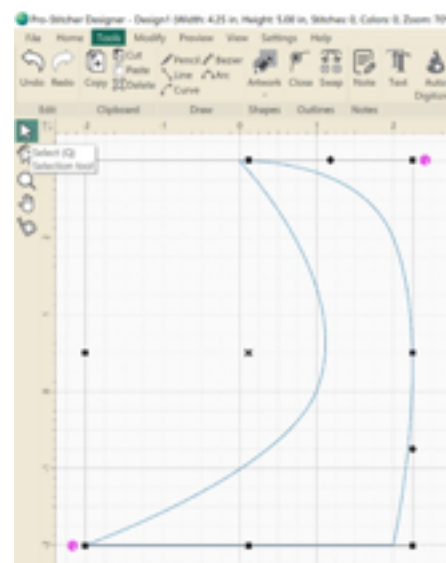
Pro-Stitcher Designer - Design1 (Width: 4.25 in, Height: 5.00 in, Stitches: 0, Colors: 0, Zoom: 70

File Home Tools Modify Preview View Settings Help

Undo Redo Copy Cut Paste Delete Pencil Bezier Line Arc Curve Artwork Close Swap Note Text Auto Digitize

Edit Clipboard Draw Shapes Outlines Notes

Select (Q)
Selection tool